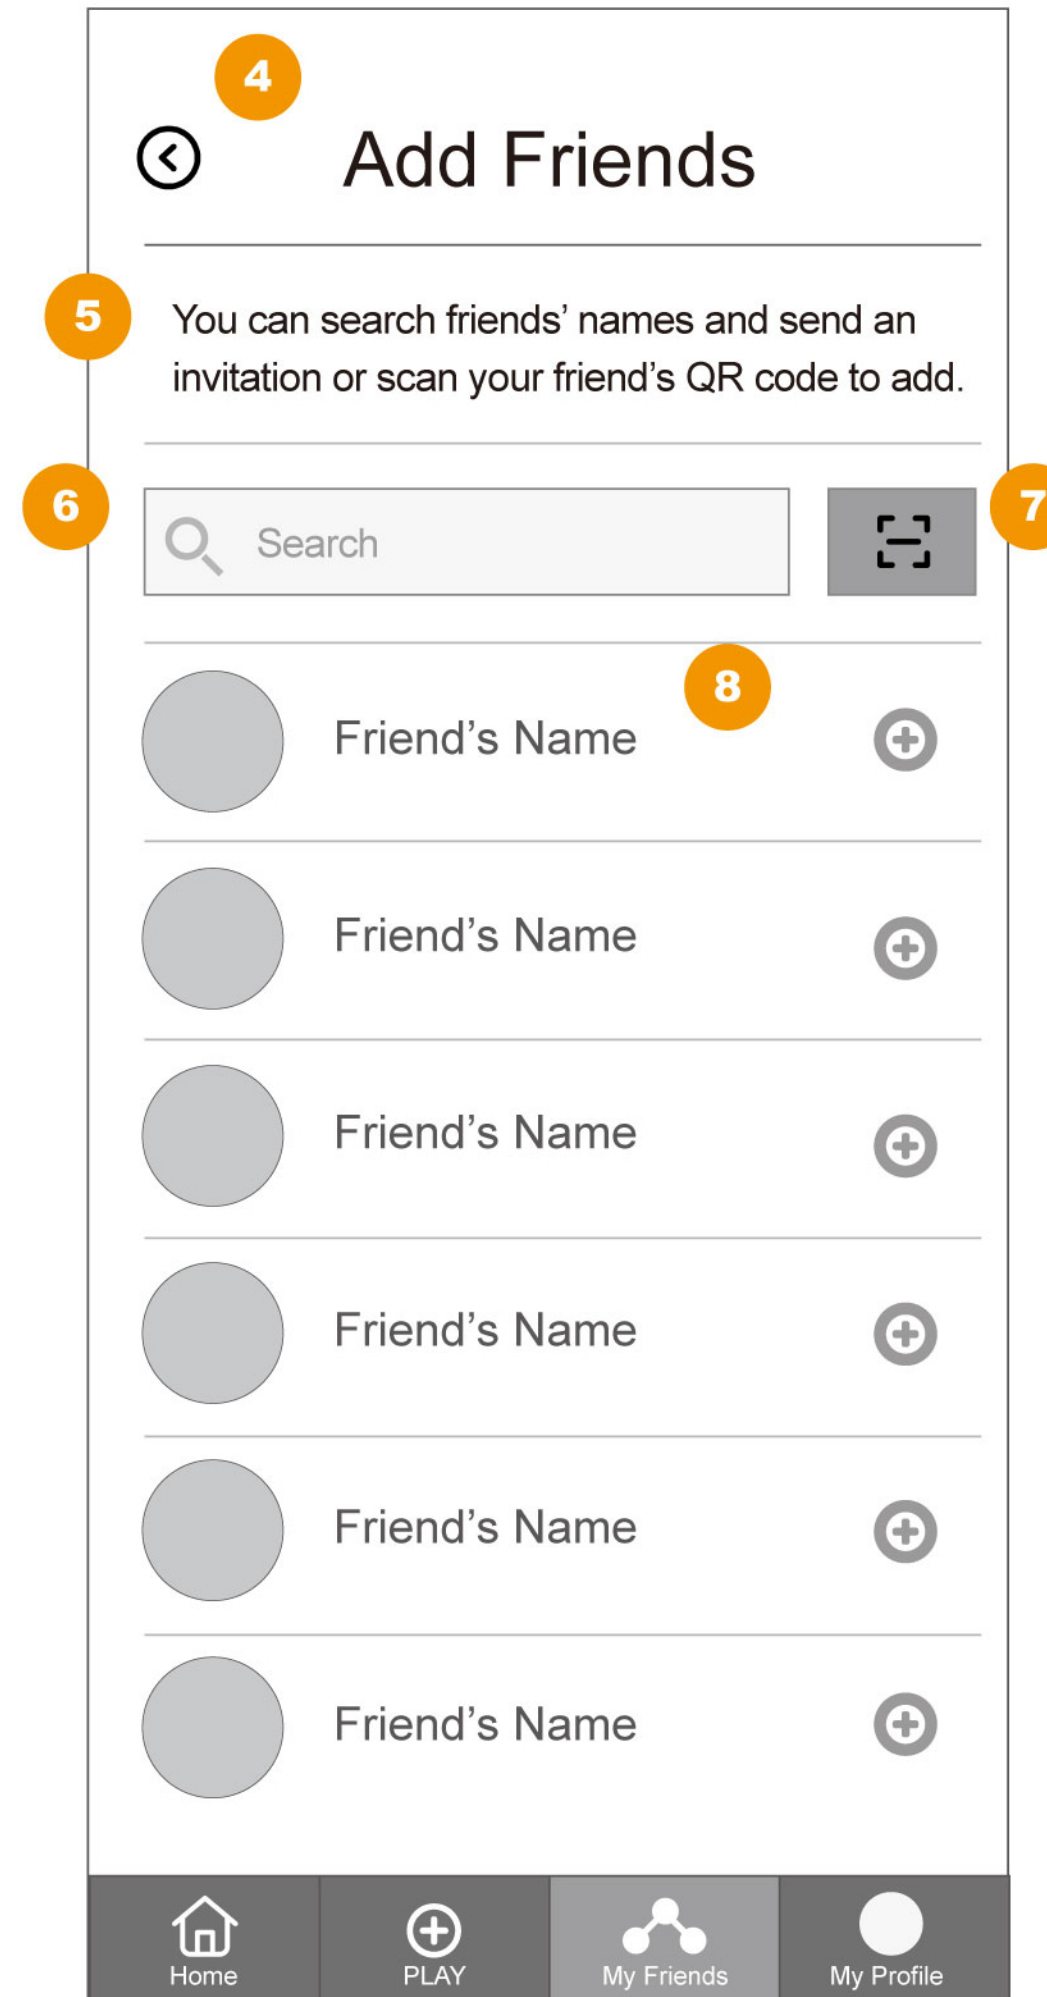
4

Add Friends

5

You can search friends' names and send an invitation or scan your friend's QR code to add.

6

Search

7

8

Friend's Name

Friend's Name

Friend's Name

Friend's Name

Friend's Name

Friend's Name

Home

PLAY

My Friends

My Profile